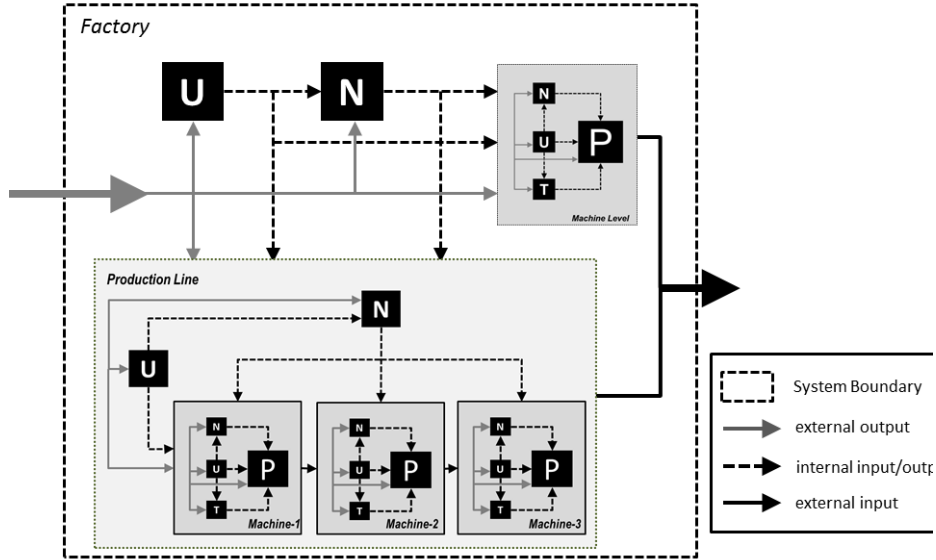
Factory

U

N

N

U

P

T

Machine Level

Production Line

N

U

N

U

P

T

Machine-1

N

U

P

T

Machine-2

N

U

P

T

Machine-3

System Boundary

external output

internal input/outp

external input